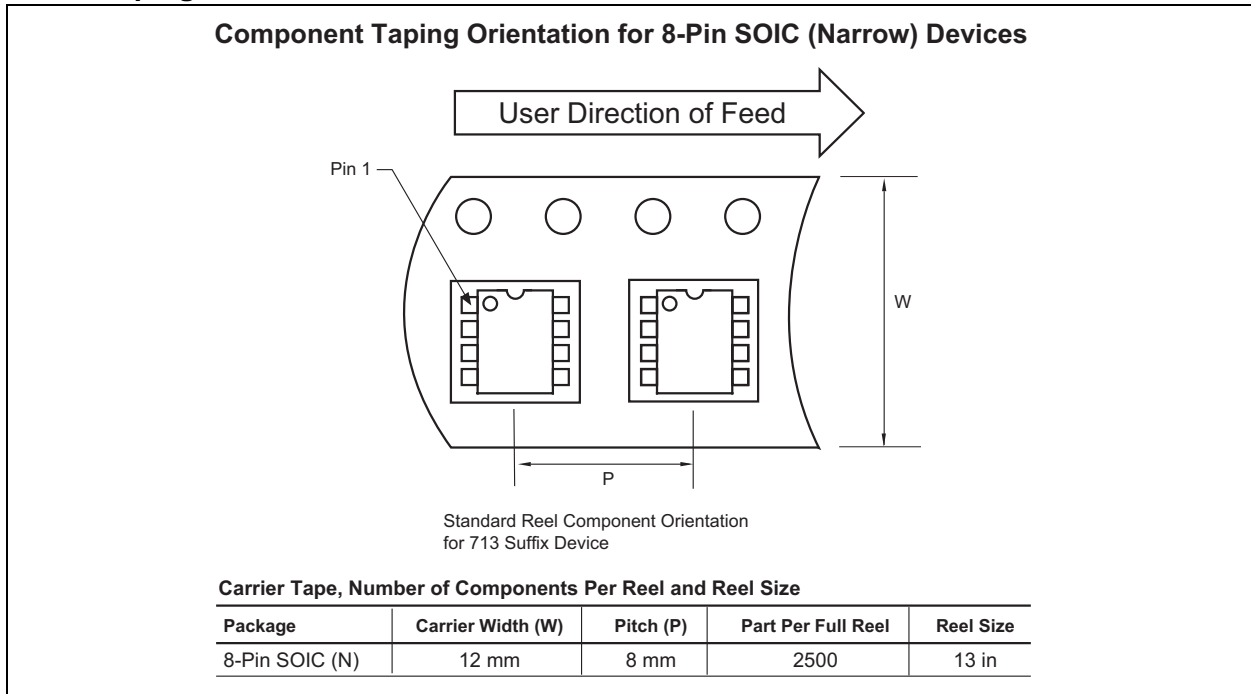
Component Taping Orientation for 8-Pin SOIC (Narrow) Devices

User Direction of Feed

Pin 1

W

P

Standard Reel Component Orientation for 713 Suffix Device

Carrier Tape, Number of Components Per Reel and Reel Size

| Package | Carrier Width (W) | Pitch (P) | Part Per Full Reel | Reel Size |
|---|---|---|---|---|
| 8-Pin SOIC (N) | 12 mm | 8 mm | 2500 | 13 in |